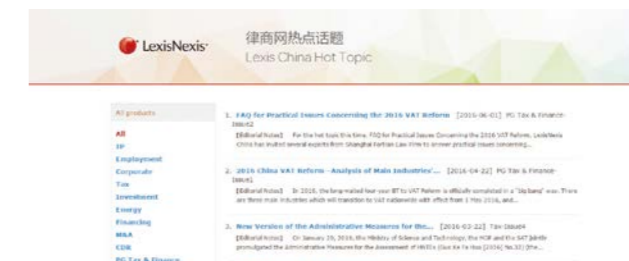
LexisNexis

律商网热点话题
Lexis China Hot Topic

All products
All
IP
Employment
Corporate
Tax
Investment
Energy
Financing
M&A
CDR
PG Tax & Finance

1. FAQ for Practical Issues Concerning the 2016 VAT Reform [2016-06-01] PG Tax & Finance-Issue2
[Editorial Notes] For the hot topic this time, FAQ for Practical Issues Concerning the 2016 VAT Reform, LexisNexis China has invited several experts from Shanghai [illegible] Law Firm to answer practical issues concerning...

2. 2016 China VAT Reform - Analysis of Main Industries'... [2016-04-22] PG Tax & Finance-Issue1
[Editorial Notes] In 2016, the long-waited four-year BT to VAT Reform is officially completed in a "big bang" way. There are three main industries which will transition to VAT nationwide with effect from 1 May 2016, and...

3. New Version of the Administrative Measures for the... [2016-03-22] Tax Issue4
[Editorial Notes] On January 29, 2016, the Ministry of Science and Technology, the MOF and the SAT jointly promulgated the Administrative Measures for the Assessment of HNTEs (Guo Ke Fa Huo [2016] No.32) (the...